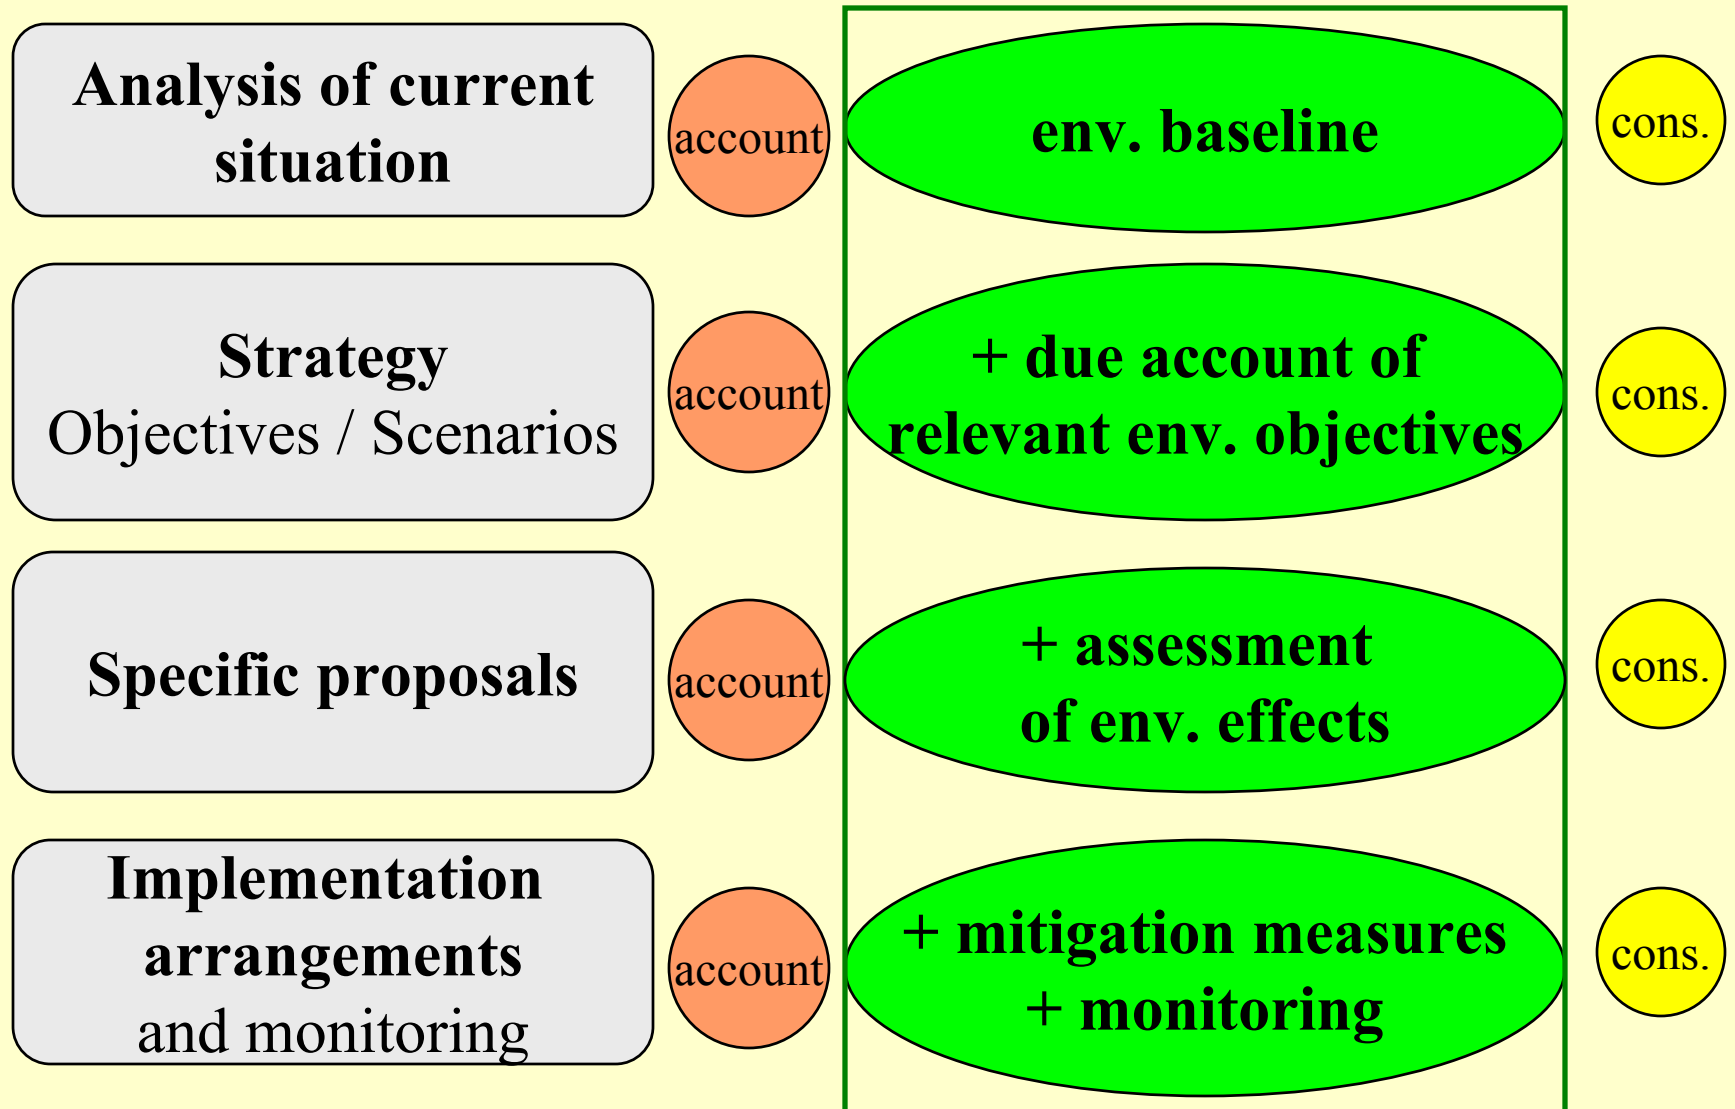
Analysis of current situation

account

env. baseline

cons.

Strategy
Objectives / Scenarios

account

+ due account of relevant env. objectives

cons.

Specific proposals

account

+ assessment of env. effects

cons.

Implementation arrangements and monitoring

account

+ mitigation measures
+ monitoring

cons.